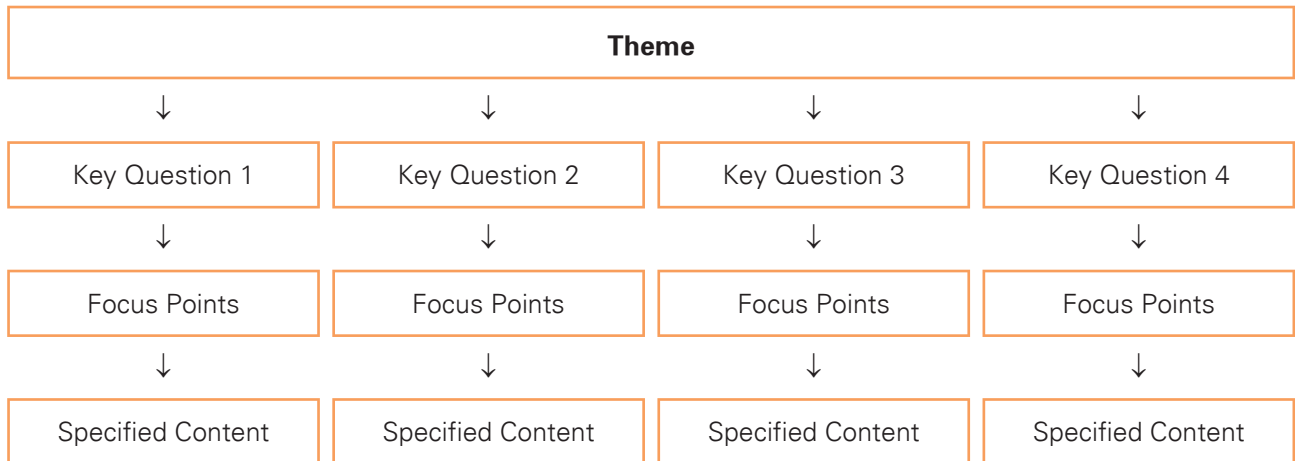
**Theme**

↓ ↓ ↓ ↓

Key Question 1

↓

Focus Points

↓

Specified Content

Key Question 2

↓

Focus Points

↓

Specified Content

Key Question 3

↓

Focus Points

↓

Specified Content

Key Question 4

↓

Focus Points

↓

Specified Content